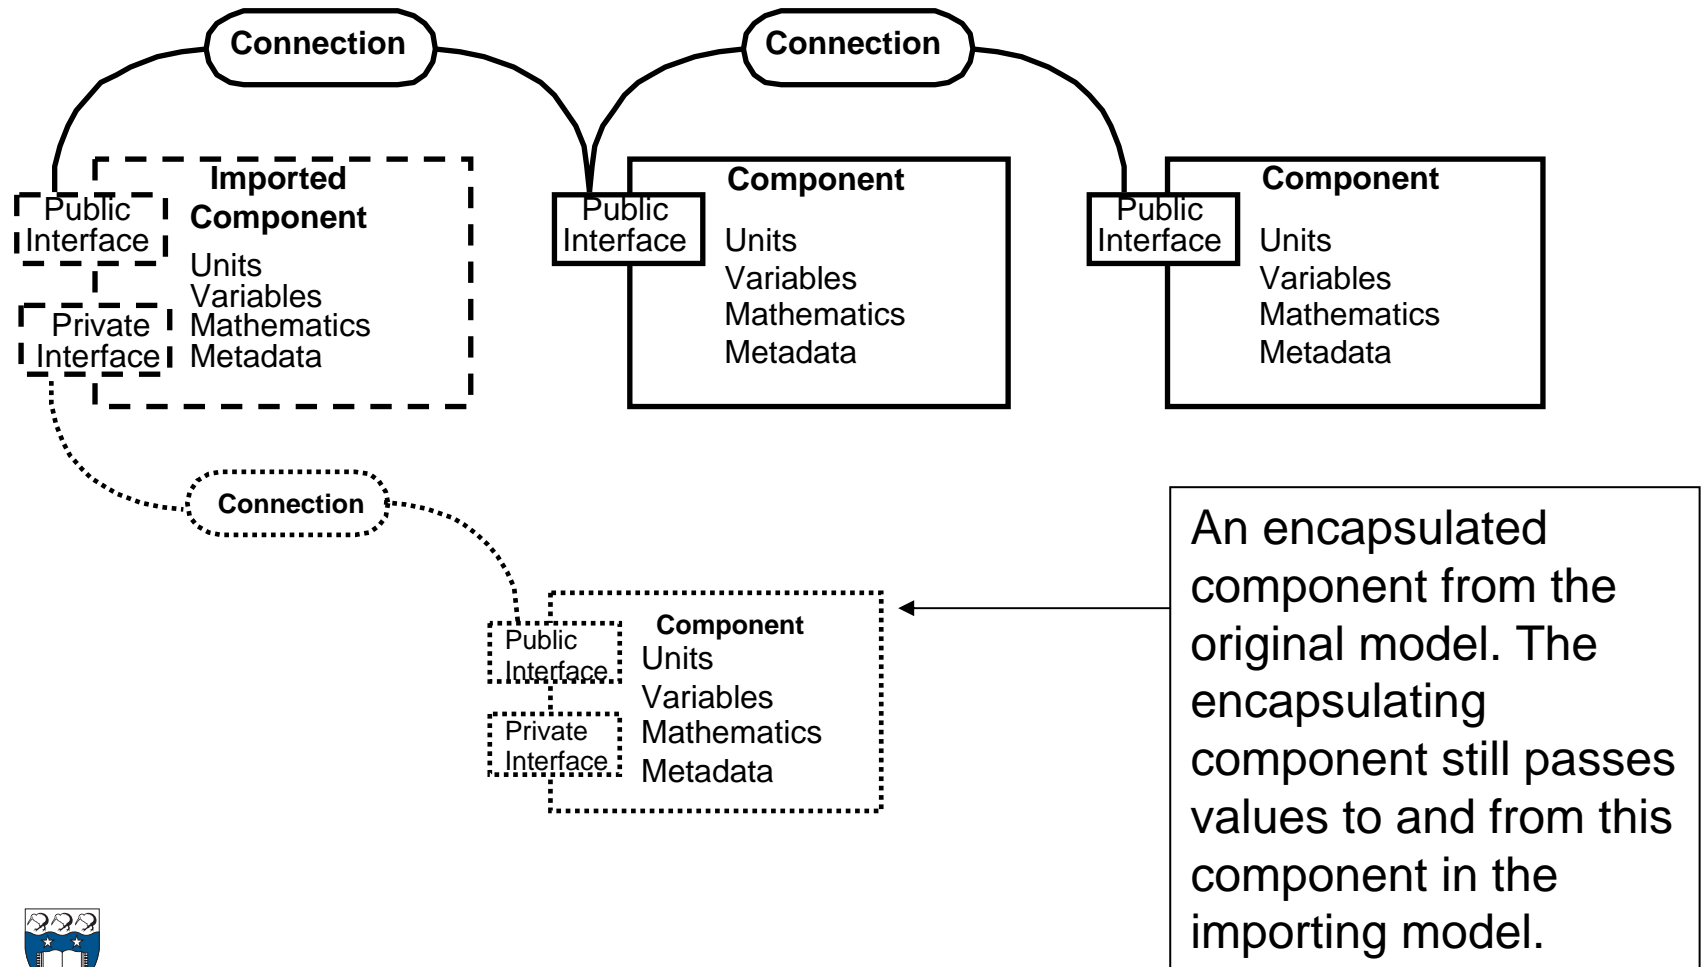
Connection

Connection

Public Interface

Imported Component

Units
Variables
Mathematics
Metadata

Private Interface

Public Interface

Component

Units
Variables
Mathematics
Metadata

Public Interface

Component

Units
Variables
Mathematics
Metadata

Connection

Public Interface

Component

Units
Variables
Mathematics
Metadata

Private Interface

An encapsulated component from the original model. The encapsulating component still passes values to and from this component in the importing model.